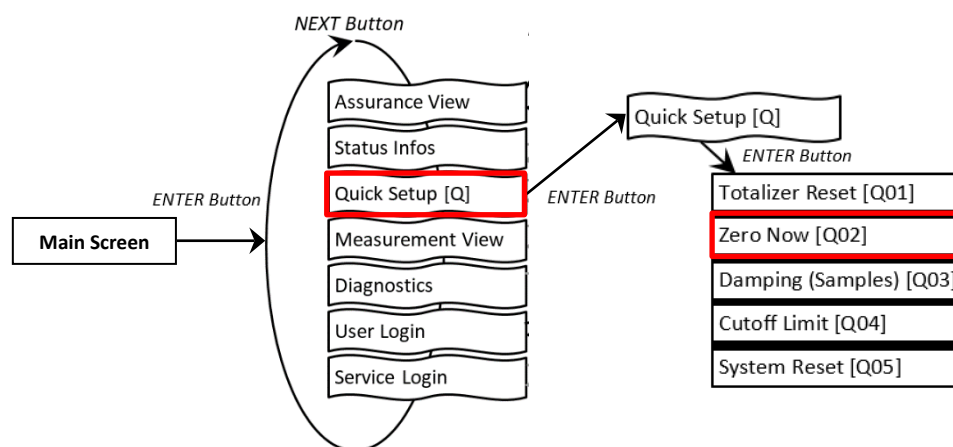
NEXT Button

ENTER Button

Main Screen

Assurance View

Status Infos

Quick Setup [Q]

Measurement View

Diagnostics

User Login

Service Login

ENTER Button

Quick Setup [Q]

ENTER Button

Totalizer Reset [Q01]

Zero Now [Q02]

Damping (Samples) [Q03]

Cutoff Limit [Q04]

System Reset [Q05]